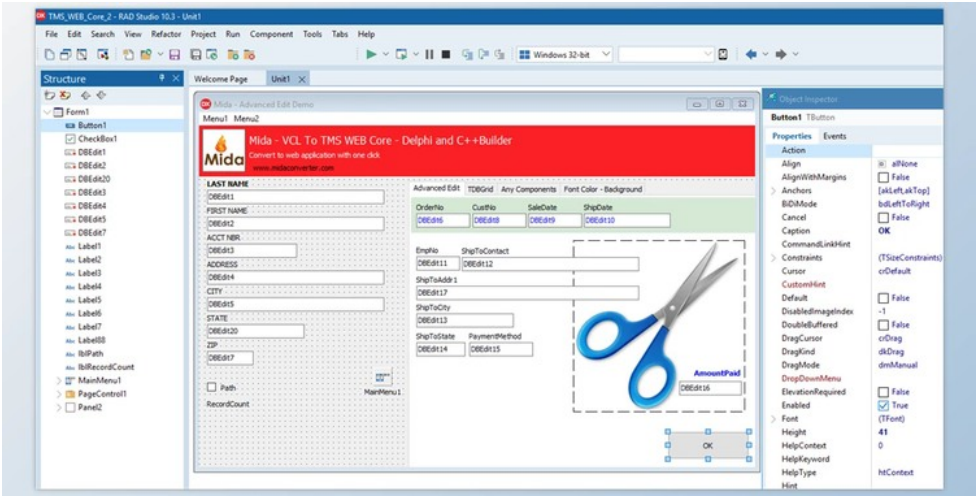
TMS_WEB_Core_2 - RAD Studio 10.3 - Unit1

File Edit Search View Refactor Project Run Component Tools Tabs Help

Windows 32-bit

Structure

Form1
Button1
CheckBox1
DBEdit1
DBEdit2
DBEdit20
DBEdit3
DBEdit4
DBEdit5
DBEdit7
Label1
Label2
Label3
Label4
Label5
Label6
Label7
Label8
lblPath
lblRecordCount
MainMenu1
PageControl1
Panel2

Welcome Page Unit1

Mida - Advanced Edit Demo

Menu1 Menu2

Mida
Mida - VCL To TMS WEB Core - Delphi and C++Builder
Convert to web application with one click
www.midaconverter.com

LAST NAME
DBEdit1
FIRST NAME
DBEdit2
ACCT NBR
DBEdit3
ADDRESS
DBEdit4
CITY
DBEdit5
STATE
DBEdit20
ZIP
DBEdit7
Path
MainMenu1
RecordCount

Advanced Edit TDBGrid Any Components Font Color - Background

OrderNo CustNo SaleDate ShipDate
DBEdit6 DBEdit8 DBEdit9 DBEdit10

EmpNo ShipToContact
DBEdit11 DBEdit12
ShipToAddr1
DBEdit17
ShipToCity
DBEdit13
ShipToState PaymentMethod
DBEdit14 DBEdit15

AmountPaid
DBEdit16

OK

Object Inspector

Button1 TButton

Properties Events

| | |
|---|---|
| Action | |
| Align | alNone |
| AlignWithMargins | False |
| Anchors | [akLeft,akTop] |
| BiDiMode | bdLeftToRight |
| Cancel | False |
| Caption | OK |
| CommandLinkHint | |
| Constraints | (TSizeConstraints) |
| Cursor | crDefault |
| CustomHint | |
| Default | False |
| DisabledImageIndex | -1 |
| DoubleBuffered | False |
| DragCursor | crDrag |
| DragKind | dkDrag |
| DragMode | dmManual |
| DropDownMenu | |
| ElevationRequired | False |
| Enabled | True |
| Font | (TFont) |
| Height | 41 |
| HelpContext | 0 |
| HelpKeyword | |
| HelpType | htContext |
| Hint | |